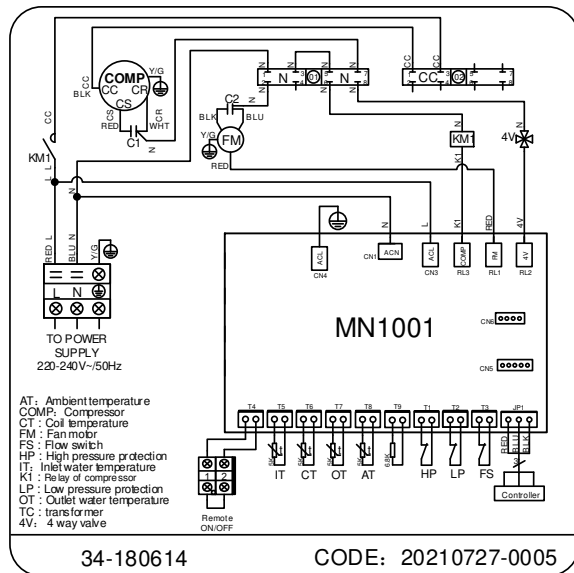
CC
COMP
BLK CC CR
CS
Y/G
CS RED
CR WHT
C1
N
C2
BLK BLU
FM
Y/G
RED
KM1
L
N
N
N 01 N
CC
CC 02
N
KM1
K1
4V
RED L BLU N Y/G
L N
TO POWER SUPPLY
220-240V~/50Hz
N
ACL
CN4
ACN
CN1
L
ACL
CN3
K1
COMP
RL3
RED
FM
RL1
4V
4V
RL2
MN1001
CN6
CN5
T4 T5 T6 T7 T8 T9 T1 T2 T3 JP1
IT CT OT AT 68K HP LP FS
RED BLU BLK
Controller
1 2
Remote ON/OFF
AT: Ambient temperature
COMP: Compressor
CT : Coil temperature
FM : Fan motor
FS : Flow switch
HP : High pressure protection
IT: Inlet water temperature
K1 : Relay of compressor
LP : Low pressure protection
OT : Outlet water temperature
TC : transformer
4V: 4 way valve
34-180614
CODE: 20210727-0005